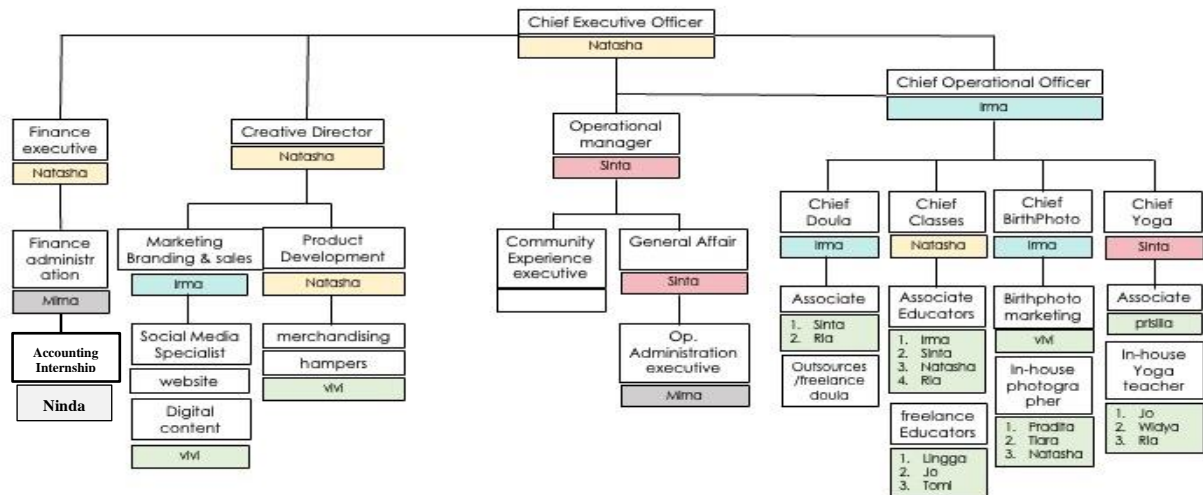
Chief Executive Officer
Natasha

Chief Operational Officer
Irma

Finance executive
Natasha

Finance administration
Mirna

Accounting Internship
Ninda

Creative Director
Natasha

Marketing Branding & sales
Irma

Social Media Specialist
website
Digital content
vivi

Product Development
Natasha

merchandising
hampers
vivi

Operational manager
Sinta

Community Experience executive

General Affair
Sinta

Op. Administration executive
Mirna

Chief Doula
Irma

Associate
1. Sinta
2. Ria

Outsources /freelance doula

Chief Classes
Natasha

Associate Educators
1. Irma
2. Sinta
3. Natasha
4. Ria

freelance Educators
1. Lingga
2. Jo
3. Tomi

Chief BirthPhoto
Irma

Birthphoto marketing
vivi

In-house photographer
1. Pradita
2. Tiara
3. Natasha

Chief Yoga
Sinta

Associate
prisilia

In-house Yoga teacher
1. Jo
2. Widya
3. Ria